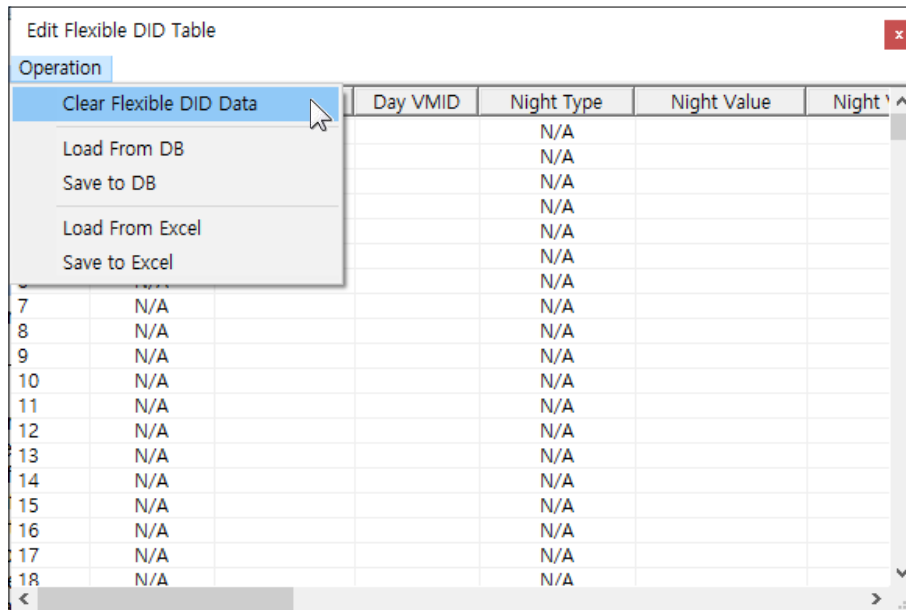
Edit Flexible DID Table

×

Operation

Clear Flexible DID Data

Load From DB

Save to DB

Load From Excel

Save to Excel

| | | | Day VMID | Night Type | Night Value | Night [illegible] |
|---|---|---|---|---|---|---|
| | | | | N/A | | |
| | | | | N/A | | |
| | | | | N/A | | |
| | | | | N/A | | |
| | | | | N/A | | |
| | | | | N/A | | |
| | | | | N/A | | |
| 7 | N/A | | | N/A | | |
| 8 | N/A | | | N/A | | |
| 9 | N/A | | | N/A | | |
| 10 | N/A | | | N/A | | |
| 11 | N/A | | | N/A | | |
| 12 | N/A | | | N/A | | |
| 13 | N/A | | | N/A | | |
| 14 | N/A | | | N/A | | |
| 15 | N/A | | | N/A | | |
| 16 | N/A | | | N/A | | |
| 17 | N/A | | | N/A | | |
| 18 | N/A | | | N/A | | |